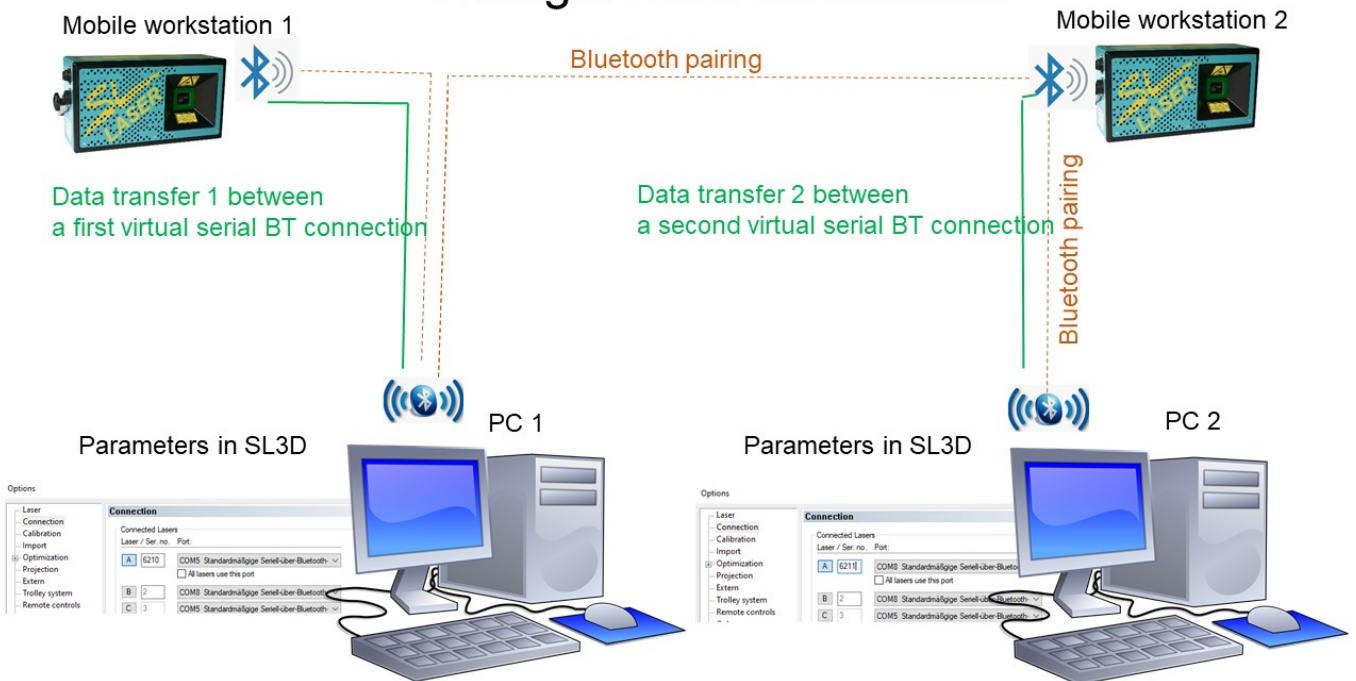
Mobile workstation 1

Mobile workstation 2

Bluetooth pairing

Data transfer 1 between
a first virtual serial BT connection

Data transfer 2 between
a second virtual serial BT connection

Bluetooth pairing

PC 1

PC 2

Parameters in SL3D

Options
Laser
Connection
Calibration
Import
Optimization
Projection
Extern
Trolley system
Remote controls

Connection
Connected Lasers
Laser / Ser. no. Port:
A 6210 COM5 Standardmäßige Seriell-über-Bluetooth
All lasers use this port
B 2 COM8 Standardmäßige Seriell-über-Bluetooth
C 3 COM5 Standardmäßige Seriell-über-Bluetooth

Parameters in SL3D

Options
Laser
Connection
Calibration
Import
Optimization
Projection
Extern
Trolley system
Remote controls

Connection
Connected Lasers
Laser / Ser. no. Port:
A 6211 COM8 Standardmäßige Seriell-über-Bluetooth
All lasers use this port
B 2 COM8 Standardmäßige Seriell-über-Bluetooth
C 3 COM5 Standardmäßige Seriell-über-Bluetooth